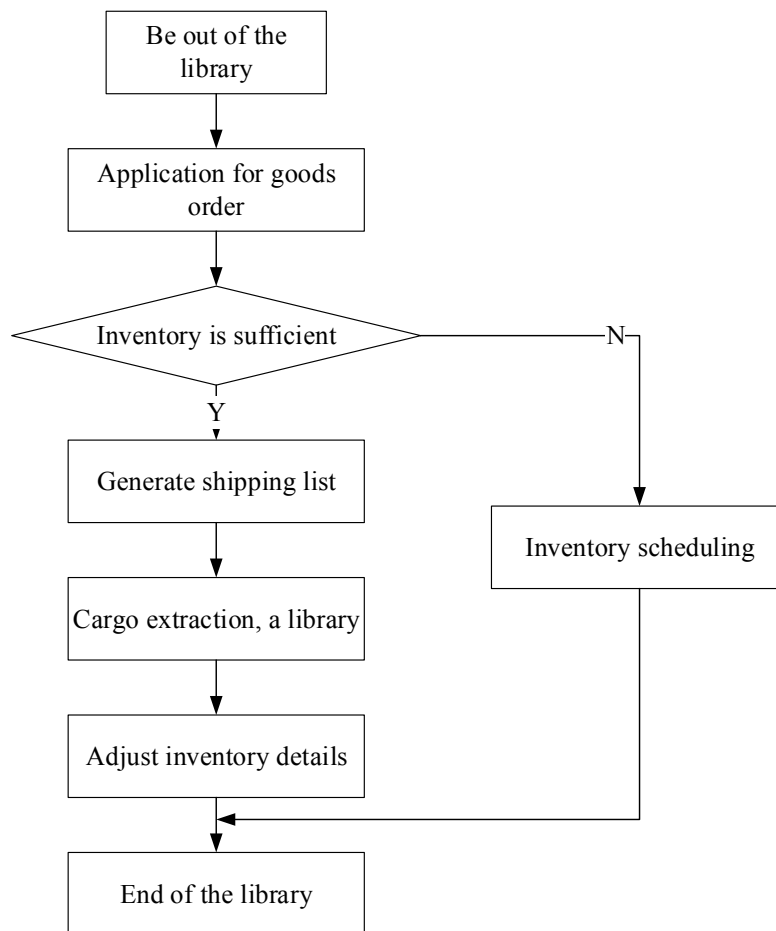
Be out of the library

Application for goods order

Inventory is sufficient

N

Y

Generate shipping list

Inventory scheduling

Cargo extraction, a library

Adjust inventory details

End of the library